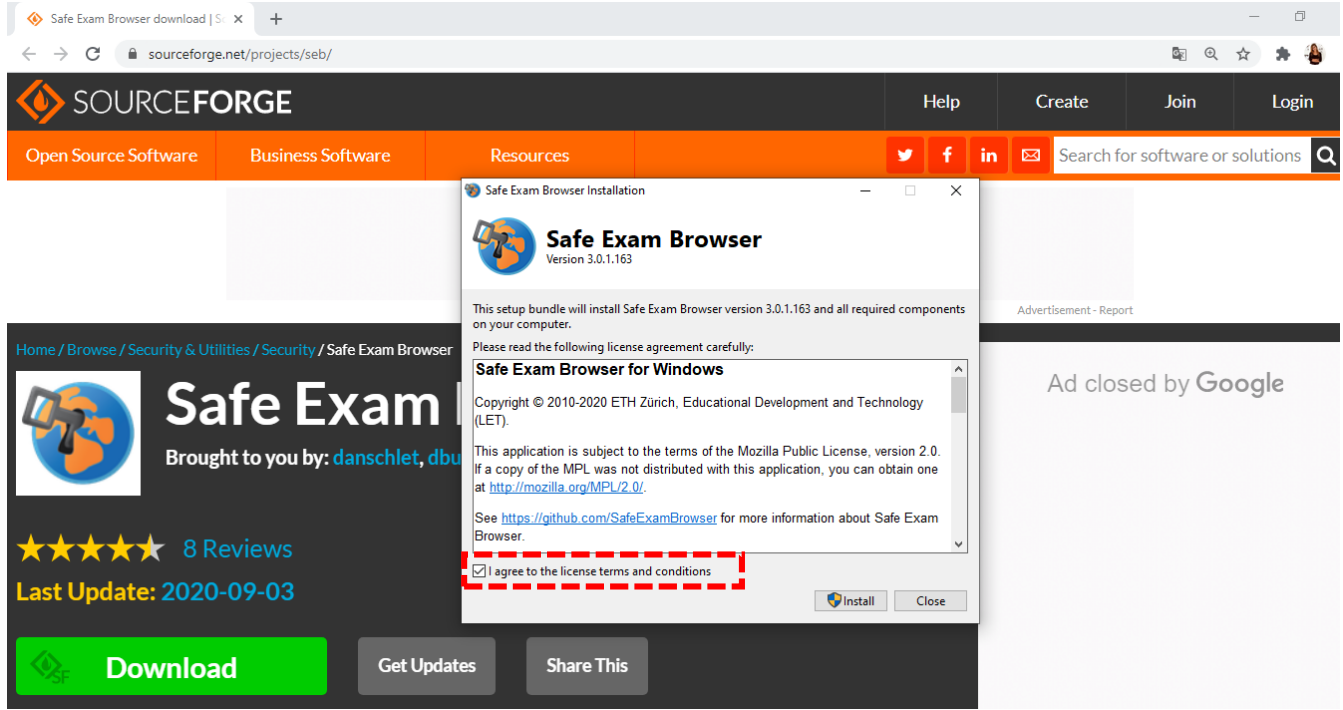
Safe Exam Browser download | S

sourceforge.net/projects/seb/

SOURCEFORGE

Help Create Join Login

Open Source Software Business Software Resources

Search for software or solutions

Advertisement - Report

Home / Browse / Security & Utilities / Security / Safe Exam Browser

Safe Exam

Brought to you by: danschlet, dbu

8 Reviews

Last Update: 2020-09-03

Download Get Updates Share This

Ad closed by Google

Safe Exam Browser Installation

Safe Exam Browser
Version 3.0.1.163

This setup bundle will install Safe Exam Browser version 3.0.1.163 and all required components on your computer.

Please read the following license agreement carefully:

Safe Exam Browser for Windows

Copyright © 2010-2020 ETH Zürich, Educational Development and Technology (LET).

This application is subject to the terms of the Mozilla Public License, version 2.0. If a copy of the MPL was not distributed with this application, you can obtain one at http://mozilla.org/MPL/2.0/.

See https://github.com/SafeExamBrowser for more information about Safe Exam Browser.

I agree to the license terms and conditions

Install Close